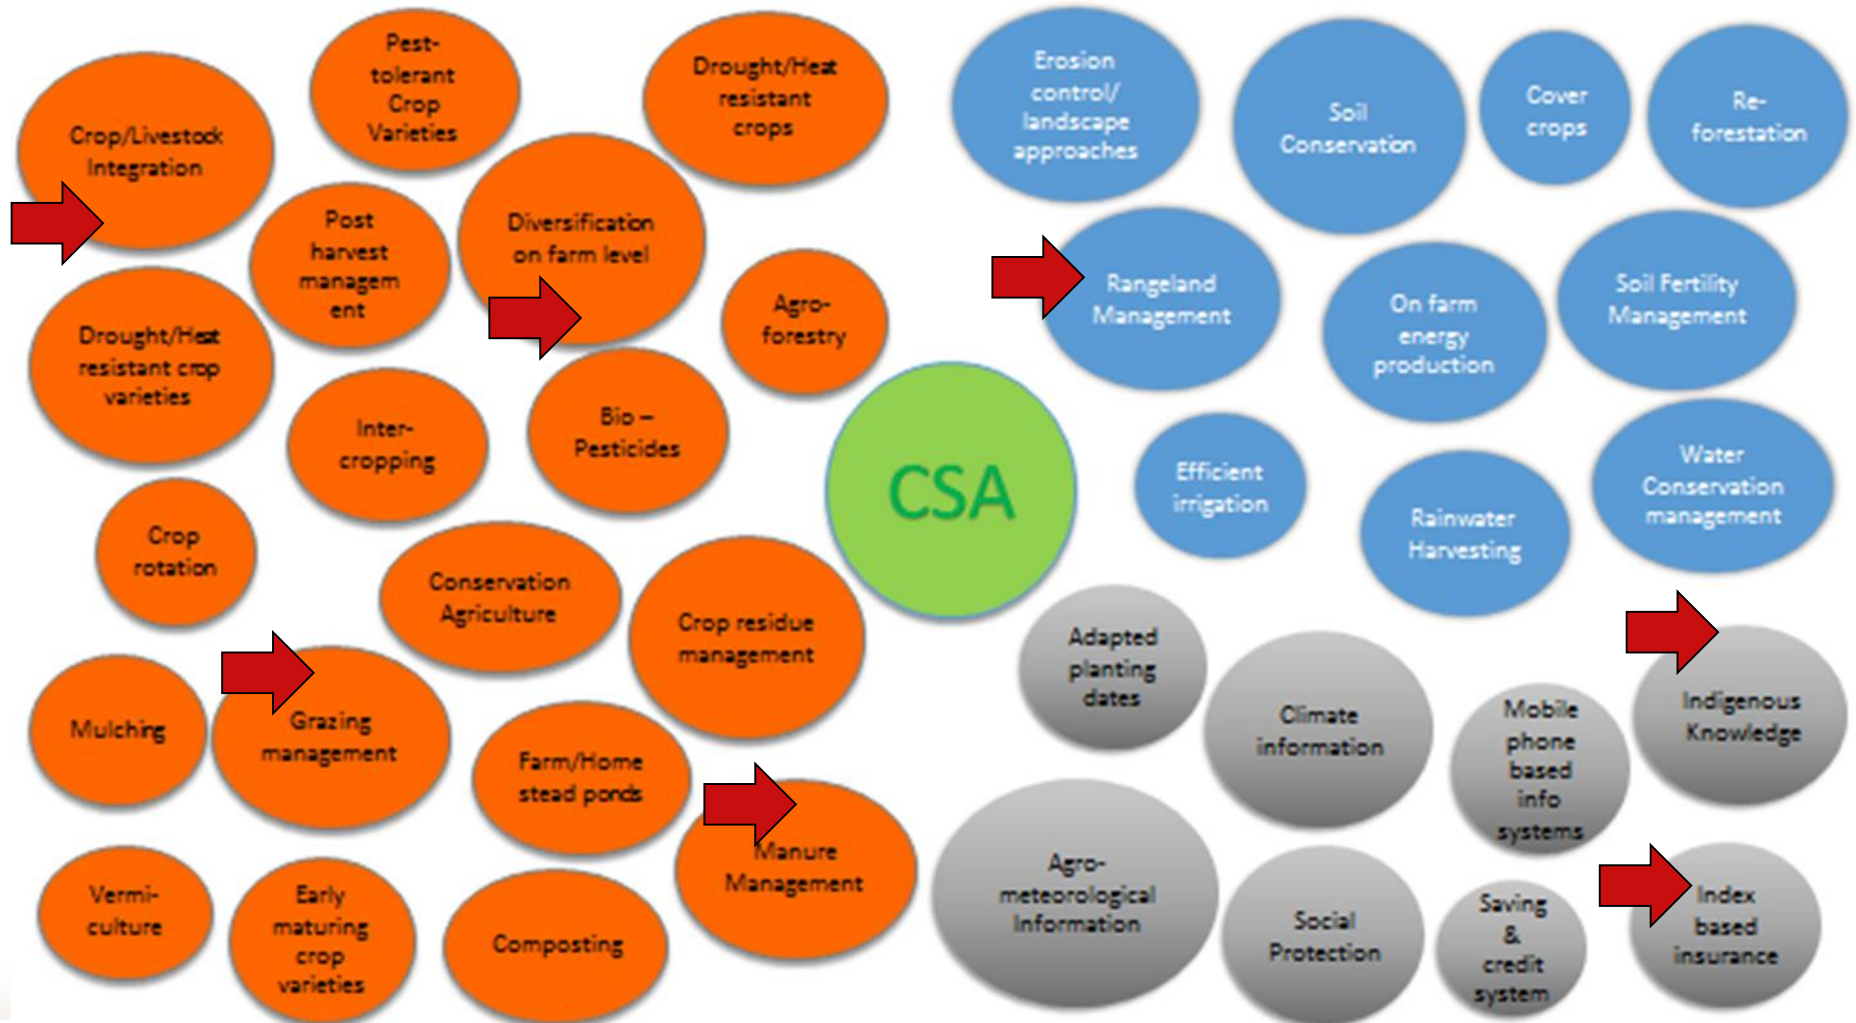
Crop/Livestock Integration

Pest-tolerant Crop Varieties

Drought/Heat resistant crops

Post harvest managem ent

Diversification on farm level

Drought/Heat resistant crop varieties

Agro-forestry

Inter-cropping

Bio – Pesticides

Crop rotation

Conservation Agriculture

Crop residue management

Mulching

Grazing management

Farm/Home stead ponds

Manure Management

Vermi-culture

Early maturing crop varieties

Composting

CSA

Erosion control/ landscape approaches

Soil Conservation

Cover crops

Re-forestation

Rangeland Management

On farm energy production

Soil Fertility Management

Efficient irrigation

Rainwater Harvesting

Water Conservation management

Adapted planting dates

Climate information

Mobile phone based info systems

Indigenous Knowledge

Agro-meteorological Information

Social Protection

Saving & credit system

Index based insurance